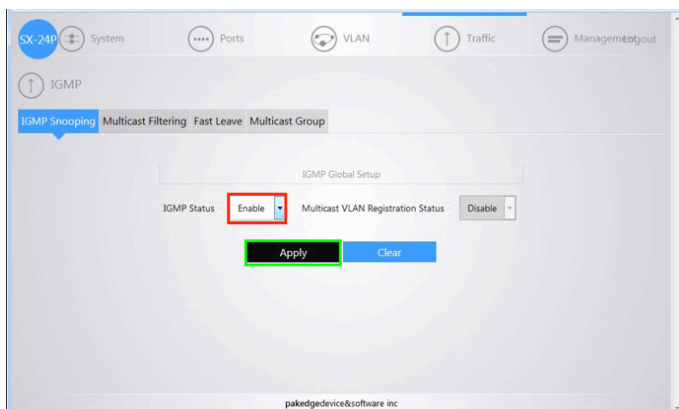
SX-24P System Ports VLAN Traffic Management Logout

IGMP

IGMP Snooping Multicast Filtering Fast Leave Multicast Group

IGMP Global Setup

IGMP Status Enable

Multicast VLAN Registration Status Disable

Apply Clear

pakedgedevice&software inc